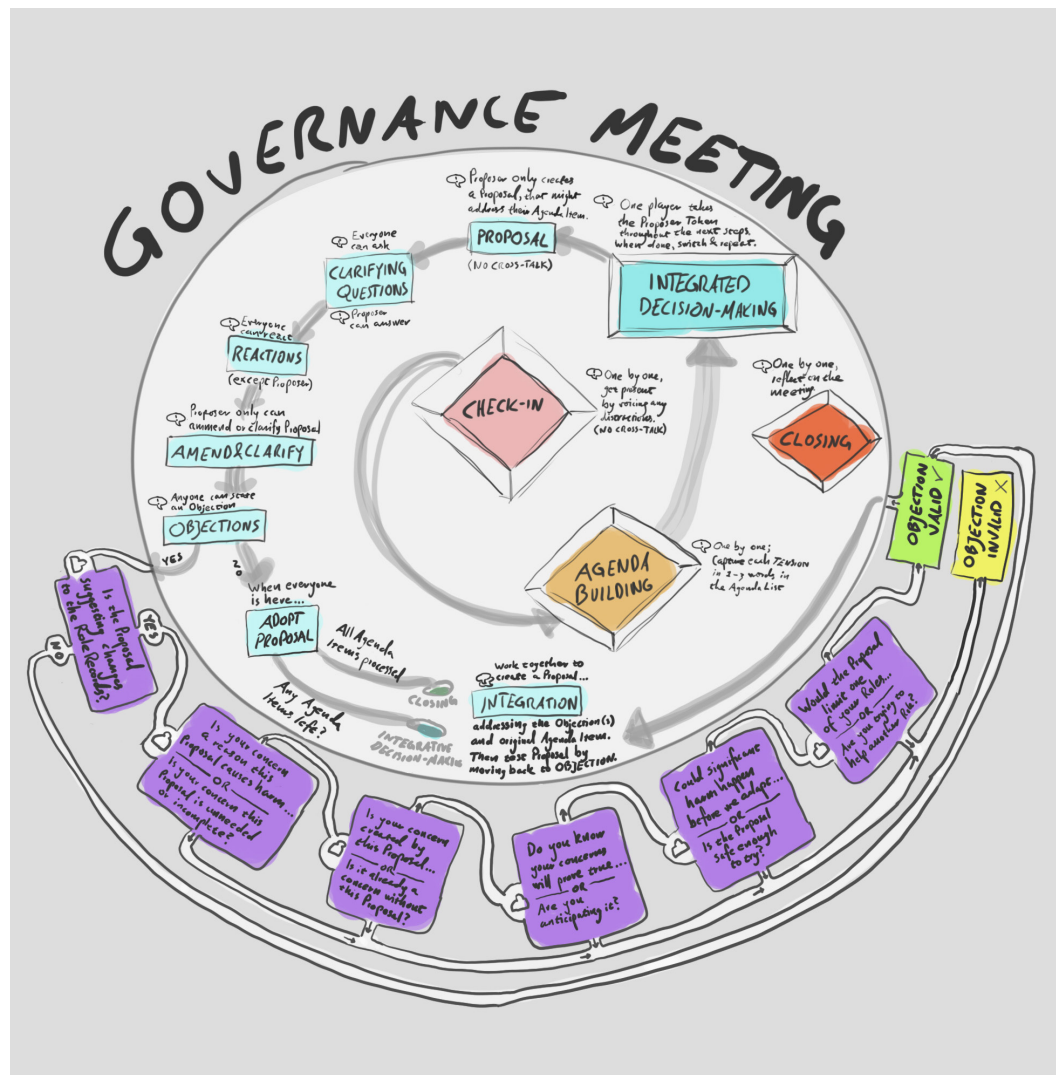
GOVERNANCE MEETING

Proposer only creates a proposal, that might address their Agenda Item.

PROPOSAL

(NO CROSS-TALK)

One player takes the Proposer Token throughout the next steps. When done, switch & repeat.

INTEGRATED DECISION-MAKING

Everyone can ask

CLARIFYING QUESTIONS

Proposer can answer

Everyone can react

REACTIONS

(except Proposer)

CHECK-IN

One by one, get present by voicing any distractions. (NO CROSS-TALK)

One by one, reflect on the meeting

CLOSING

Proposer only can amend or clarify Proposal

AMEND&CLARIFY

Anyone can state an Objection

OBJECTIONS

YES

NO

OBJECTION VALID ✓

OBJECTION INVALID ✕

AGENDA BUILDING

One by one; Capture each TENSION in 1-2 words in the Agenda List

When everyone is here...

ADOPT PROPOSAL

All Agenda Items processed

CLOSING

Any Agenda Items left?

INTEGRATIVE DECISION-MAKING

Work together to create a Proposal...

INTEGRATION

addressing the Objection(s) and original Agenda Items. Then test Proposal by moving back to OBJECTION.

Is the Proposal suggesting changes to the Role Records?

YES

NO

Is your concern a reason this Proposal causes harm... — OR — Is your concern this Proposal is unneeded or incomplete?

Is your concern created by this Proposal... — OR — Is it already a concern without this Proposal?

Do you know your concerns will prove true... — OR — Are you anticipating it?

Could significant harm happen before we adapt... — OR — Is the Proposal safe enough to try?

Would the Proposal limit one of your Roles... — OR — Are you trying to help another Role?